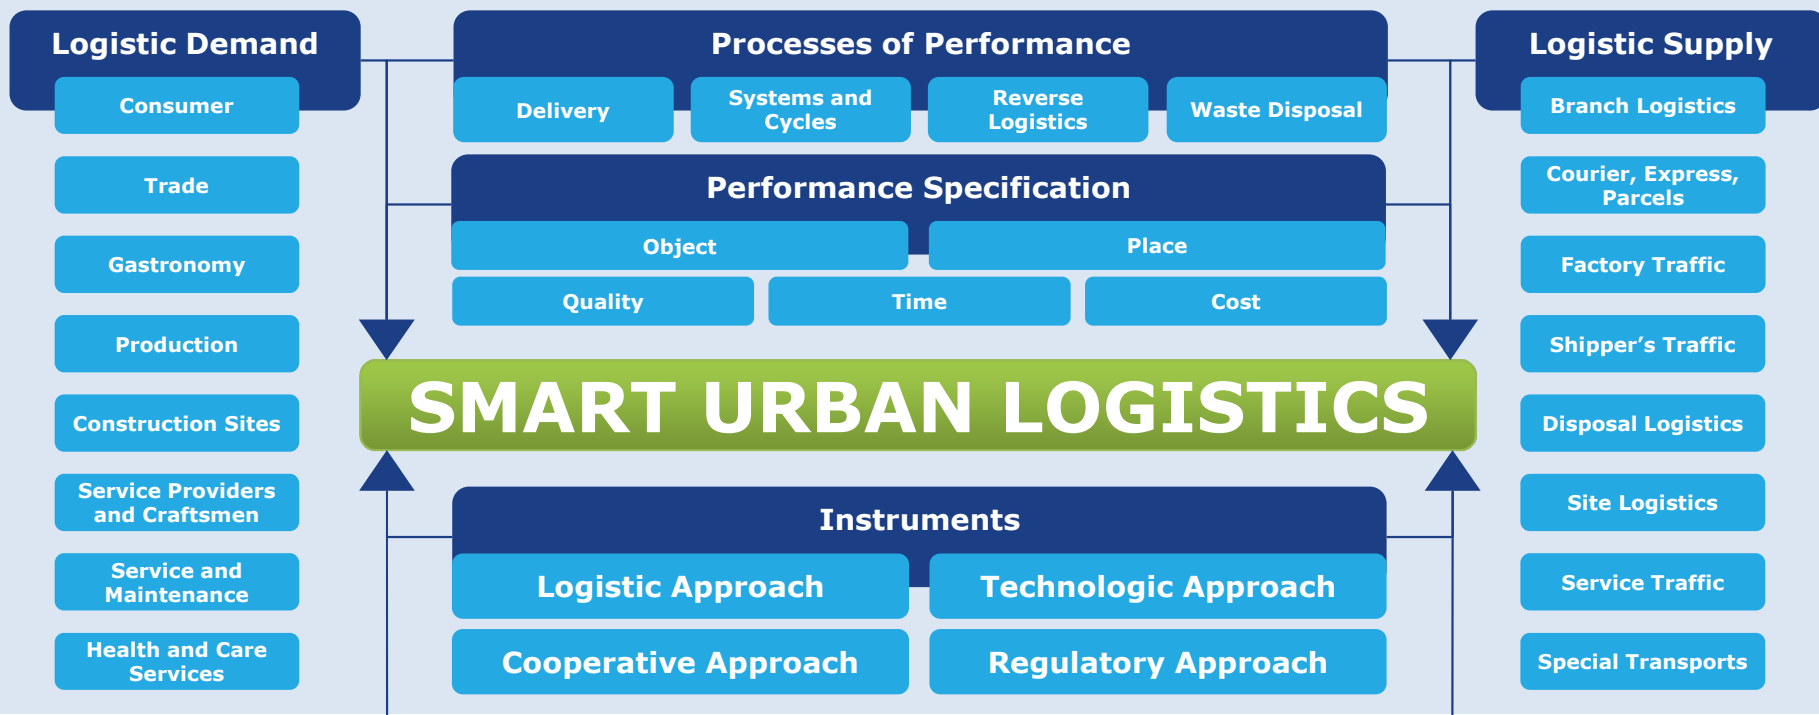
Logistic Demand

Consumer

Trade

Gastronomy

Production

Construction Sites

Service Providers and Craftsmen

Service and Maintenance

Health and Care Services

Processes of Performance

Delivery

Systems and Cycles

Reverse Logistics

Waste Disposal

Performance Specification

Object

Place

Quality

Time

Cost

SMART URBAN LOGISTICS

Instruments

Logistic Approach

Technologic Approach

Cooperative Approach

Regulatory Approach

Logistic Supply

Branch Logistics

Courier, Express, Parcels

Factory Traffic

Shipper's Traffic

Disposal Logistics

Site Logistics

Service Traffic

Special Transports